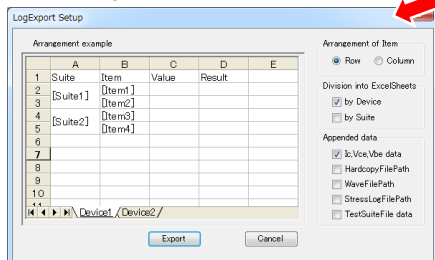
LogExport Setup

Arrangement example

|  | A | B | C | D | E |
|---|---|---|---|---|---|
| 1 | Suite | Item | Value | Result |  |
| 2 | [Suite1] | [Item1] |  |  |  |
| 3 |  | [Item2] |  |  |  |
| 4 | [Suite2] | [Item3] |  |  |  |
| 5 |  | [Item4] |  |  |  |
| 6 |  |  |  |  |  |
| 7 |  |  |  |  |  |
| 8 |  |  |  |  |  |
| 9 |  |  |  |  |  |
| 10 |  |  |  |  |  |
| 11 |  |  |  |  |  |

Device1 Device2

Arrangement of Item
Row
Column

Division into ExcelSheets
by Device
by Suite

Appended data
Ic,Vce,Vbe data
HardcopyFilePath
WaveFilePath
StressLogFilePath
TestSuiteFile data

Export
Cancel